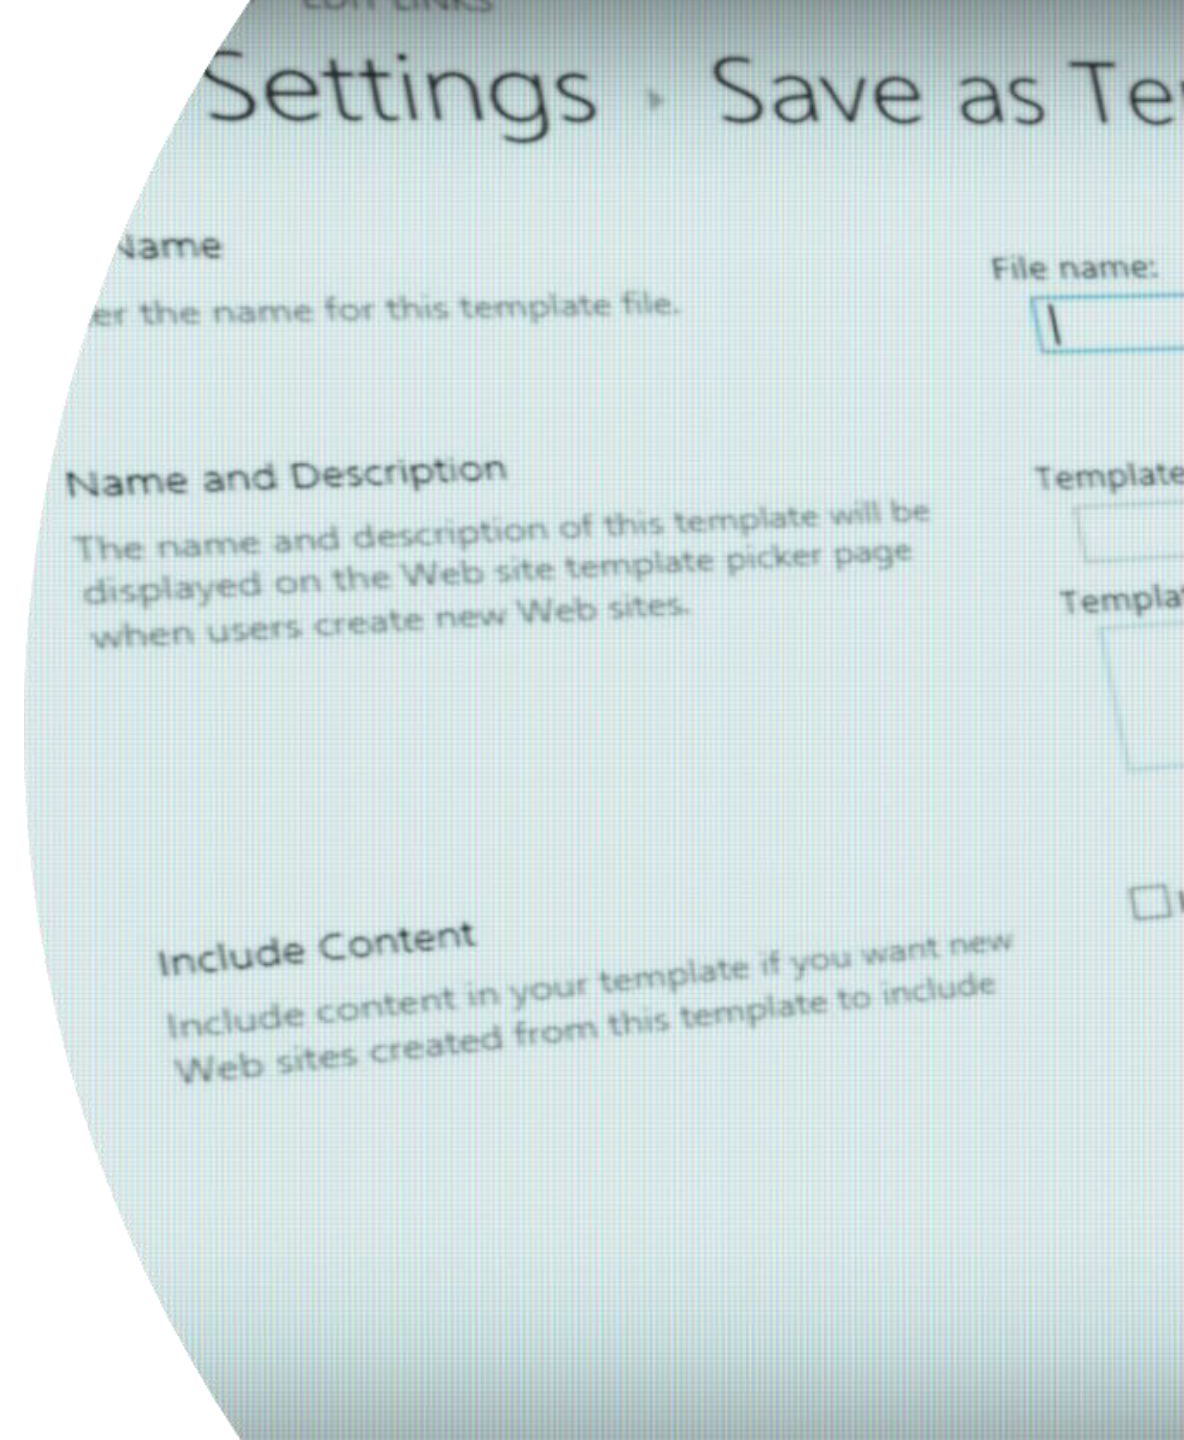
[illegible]

Settings › Save as Te

Name

er the name for this template file.

File name:

Name and Description

The name and description of this template will be displayed on the Web site template picker page when users create new Web sites.

Template

Templa

Include Content

Include content in your template if you want new Web sites created from this template to include